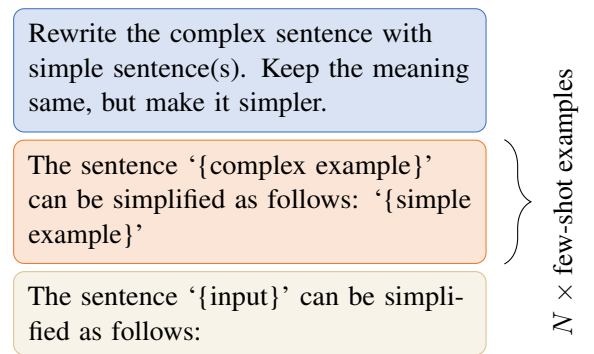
Rewrite the complex sentence with simple sentence(s). Keep the meaning same, but make it simpler.

The sentence '{complex example}' can be simplified as follows: '{simple example}'

The sentence '{input}' can be simplified as follows:

$N \times$ few-shot examples